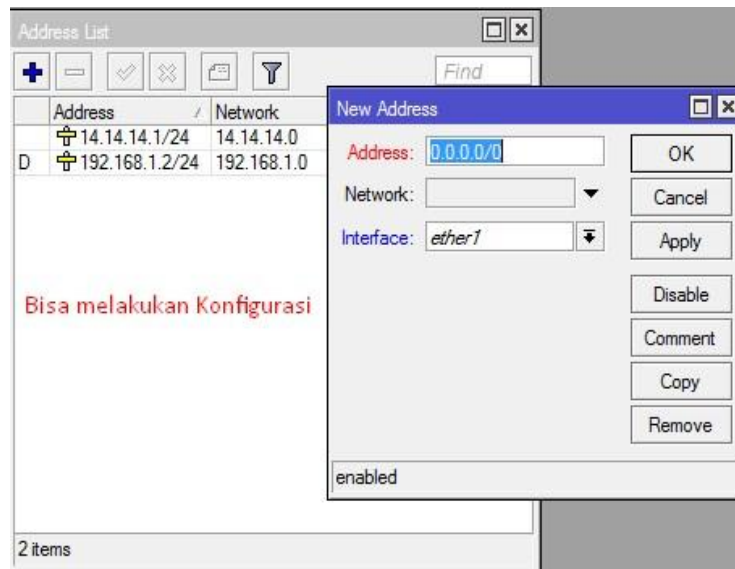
Address List

Find

| | Address | Network |
|---|---|---|
| | 14.14.14.1/24 | 14.14.14.0 |
| D | 192.168.1.2/24 | 192.168.1.0 |

Bisa melakukan Konfigurasi

2 items

New Address

Address: 0.0.0.0/0

Network:

Interface: ether1

OK

Cancel

Apply

Disable

Comment

Copy

Remove

enabled